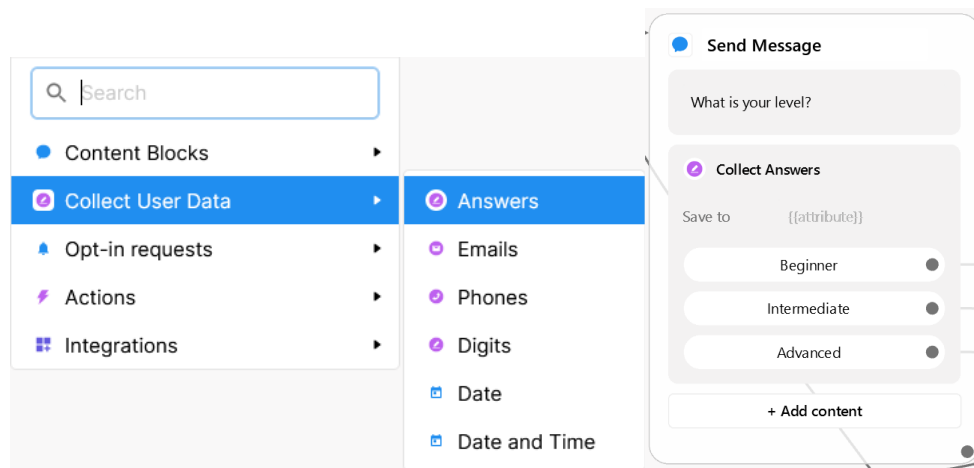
Search

Content Blocks
Collect User Data
Opt-in requests
Actions
Integrations

Answers
Emails
Phones
Digits
Date
Date and Time

Send Message

What is your level?

Collect Answers

Save to {{attribute}}

Beginner
Intermediate
Advanced

+ Add content